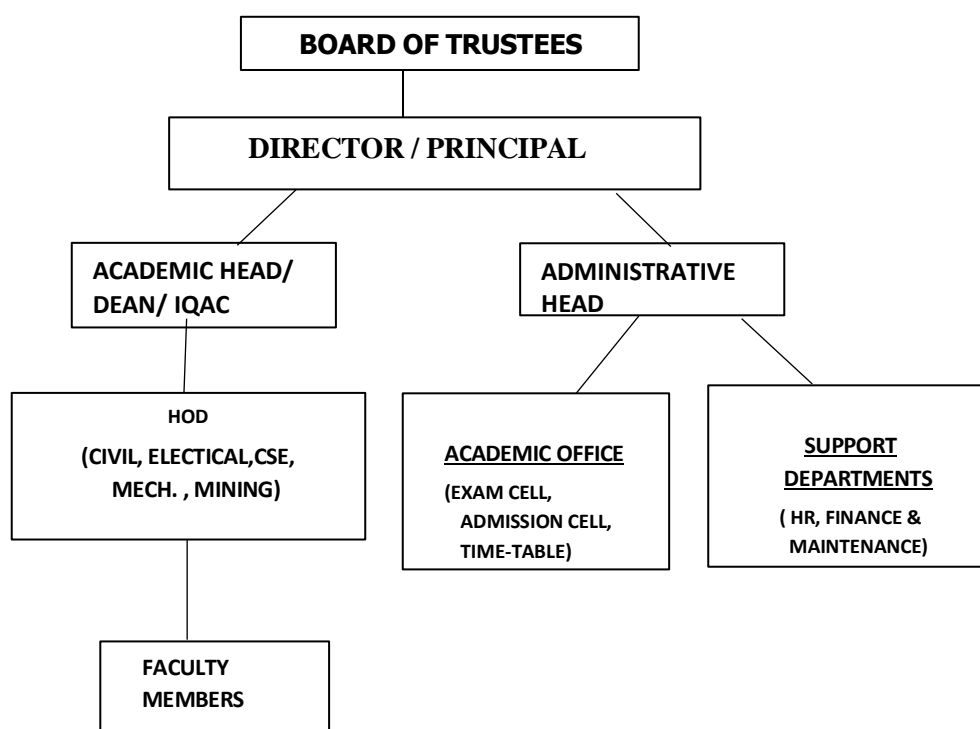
BOARD OF TRUSTEES

DIRECTOR / PRINCIPAL

ACADEMIC HEAD/ DEAN/ IQAC

ADMINISTRATIVE HEAD

HOD

(CIVIL, ELECTICAL,CSE, MECH. , MINING)

ACADEMIC OFFICE

(EXAM CELL, ADMISSION CELL, TIME-TABLE)

SUPPORT DEPARTMENTS

( HR, FINANCE & MAINTENANCE)

FACULTY MEMBERS